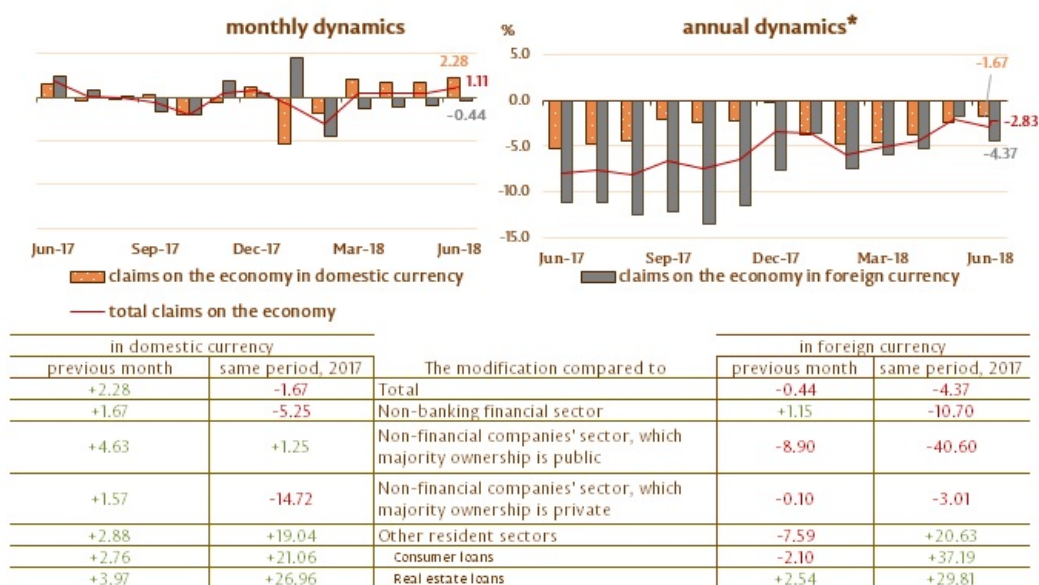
monthly dynamics

2.28
1.11
-0.44

Jun-17 Sep-17 Dec-17 Mar-18 Jun-18

claims on the economy in domestic currency

total claims on the economy

annual dynamics*

%
5.0
0.0
-5.0
-10.0
-15.0

-1.67
-2.83
-4.37

Jun-17 Sep-17 Dec-17 Mar-18 Jun-18

claims on the economy in foreign currency

| in domestic currency | | | in foreign currency | |
|---|---|---|---|---|
| previous month | same period, 2017 | The modification compared to | previous month | same period, 2017 |
| +2.28 | -1.67 | Total | -0.44 | -4.37 |
| +1.67 | -5.25 | Non-banking financial sector | +1.15 | -10.70 |
| +4.63 | +1.25 | Non-financial companies' sector, which majority ownership is public | -8.90 | -40.60 |
| +1.57 | -14.72 | Non-financial companies' sector, which majority ownership is private | -0.10 | -3.01 |
| +2.88 | +19.04 | Other resident sectors | -7.59 | +20.63 |
| +2.76 | +21.06 | Consumer loans | -2.10 | +37.19 |
| +3.97 | +26.96 | Real estate loans | +2.54 | +29.81 |